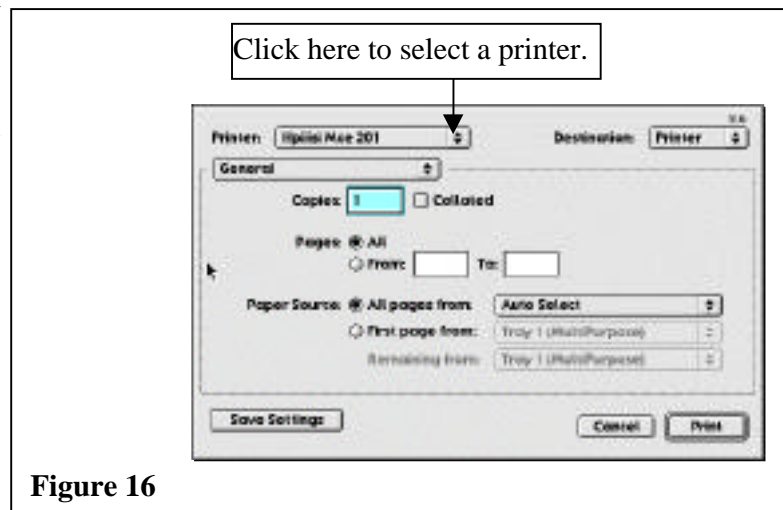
Click here to select a printer.

Printer: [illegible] 201

Destination: Printer

General

Copies: 1 Collated

Pages: All

From: To:

Paper Source: All pages from: Auto Select

First page from: Tray 1 (MultiPurpose)

Remaining from: Tray 1 (MultiPurpose)

Save Settings

Cancel

Print

Figure 16